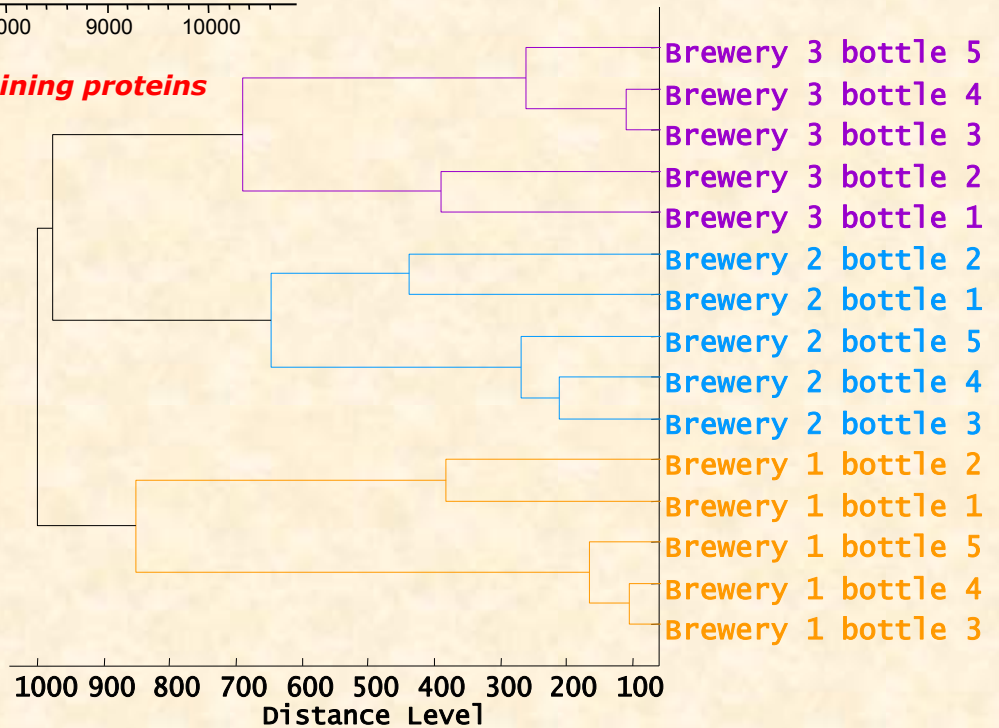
00 9000 10000

ining proteins

Brewery 3 bottle 5
Brewery 3 bottle 4
Brewery 3 bottle 3
Brewery 3 bottle 2
Brewery 3 bottle 1
Brewery 2 bottle 2
Brewery 2 bottle 1
Brewery 2 bottle 5
Brewery 2 bottle 4
Brewery 2 bottle 3
Brewery 1 bottle 2
Brewery 1 bottle 1
Brewery 1 bottle 5
Brewery 1 bottle 4
Brewery 1 bottle 3

1000 900 800 700 600 500 400 300 200 100
Distance Level